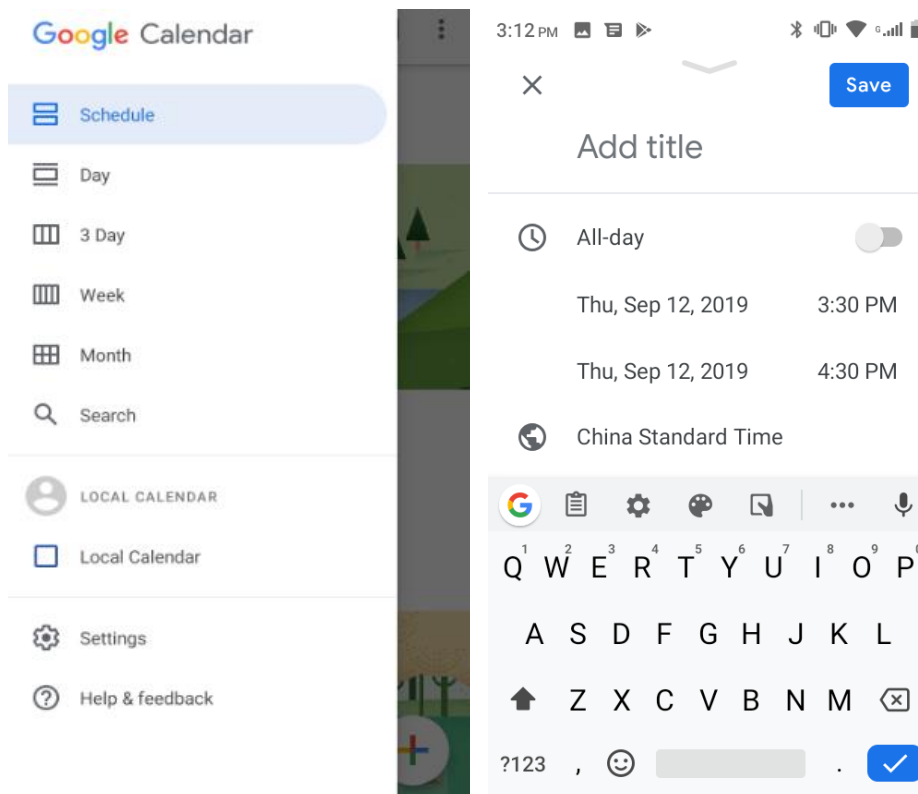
Google Calendar

Schedule

Day

3 Day

Week

Month

Search

LOCAL CALENDAR

Local Calendar

Settings

Help & feedback

3:12 PM

Save

Add title

All-day

Thu, Sep 12, 2019 3:30 PM

Thu, Sep 12, 2019 4:30 PM

China Standard Time

Q W E R T Y U I O P
1 2 3 4 5 6 7 8 9

A S D F G H J K L

Z X C V B N M

?123 , .